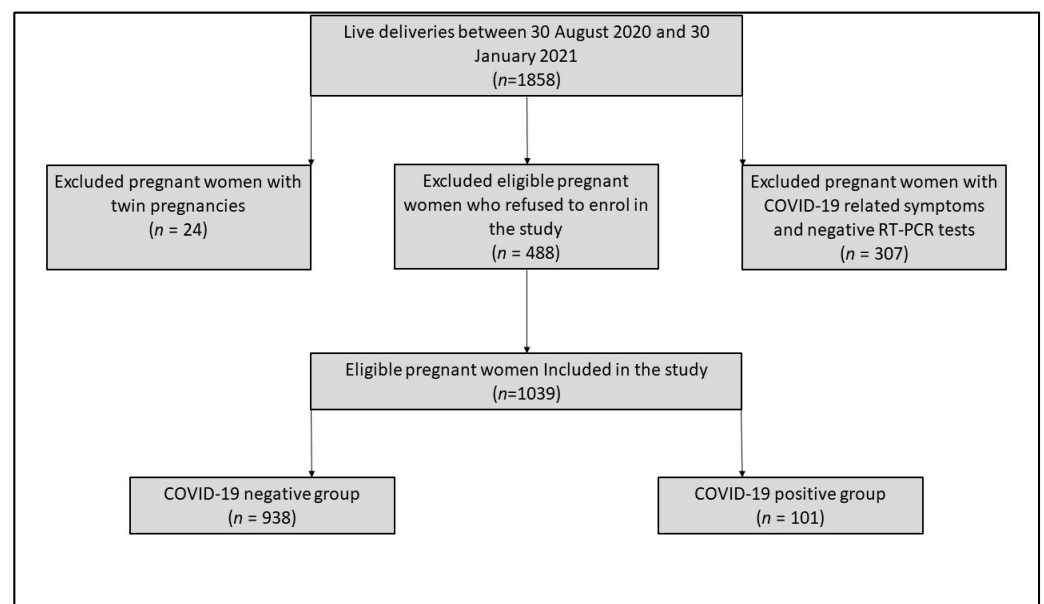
Live deliveries between 30 August 2020 and 30 January 2021
(n=1858)

Excluded pregnant women with twin pregnancies
(n = 24)

Excluded eligible pregnant women who refused to enrol in the study
(n = 488)

Excluded pregnant women with COVID-19 related symptoms and negative RT-PCR tests
(n = 307)

Eligible pregnant women Included in the study
(n=1039)

COVID-19 negative group
(n = 938)

COVID-19 positive group
(n = 101)